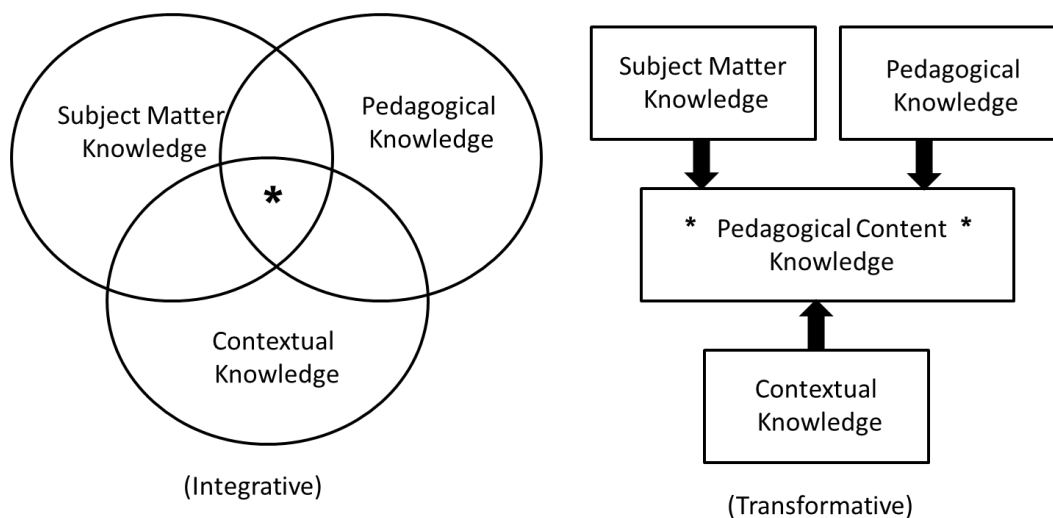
Subject Matter Knowledge

Pedagogical Knowledge

*

Contextual Knowledge

(Integrative)

Subject Matter Knowledge

Pedagogical Knowledge

* Pedagogical Content * Knowledge

Contextual Knowledge

(Transformative)